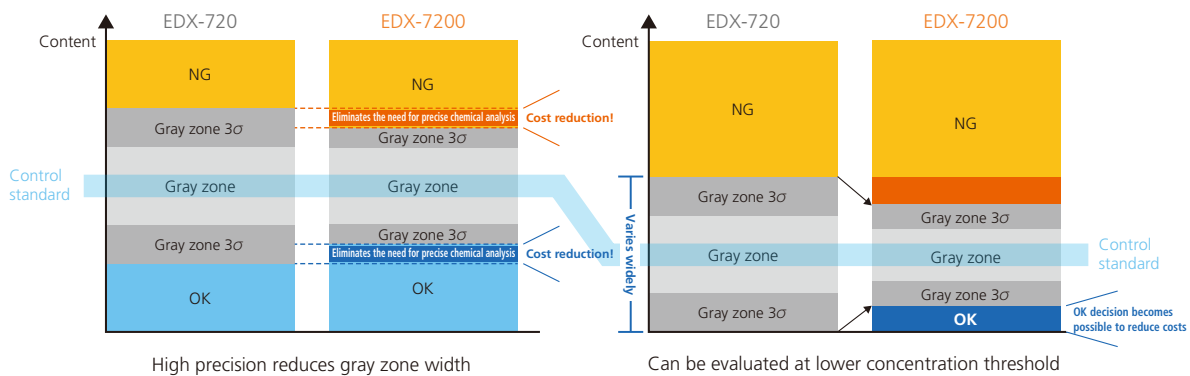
Content

EDX-720

EDX-7200

NG

NG

Eliminates the need for precise chemical analysis

Cost reduction!

Gray zone 3$\sigma$

Gray zone 3$\sigma$

Control standard

Gray zone

Gray zone

Gray zone 3$\sigma$

Gray zone 3$\sigma$

Eliminates the need for precise chemical analysis

Cost reduction!

OK

OK

High precision reduces gray zone width

Content

EDX-720

EDX-7200

NG

NG

Gray zone 3$\sigma$

Gray zone 3$\sigma$

Varies widely

Gray zone

Gray zone

Control standard

Gray zone 3$\sigma$

Gray zone 3$\sigma$

OK

OK decision becomes possible to reduce costs

Can be evaluated at lower concentration threshold